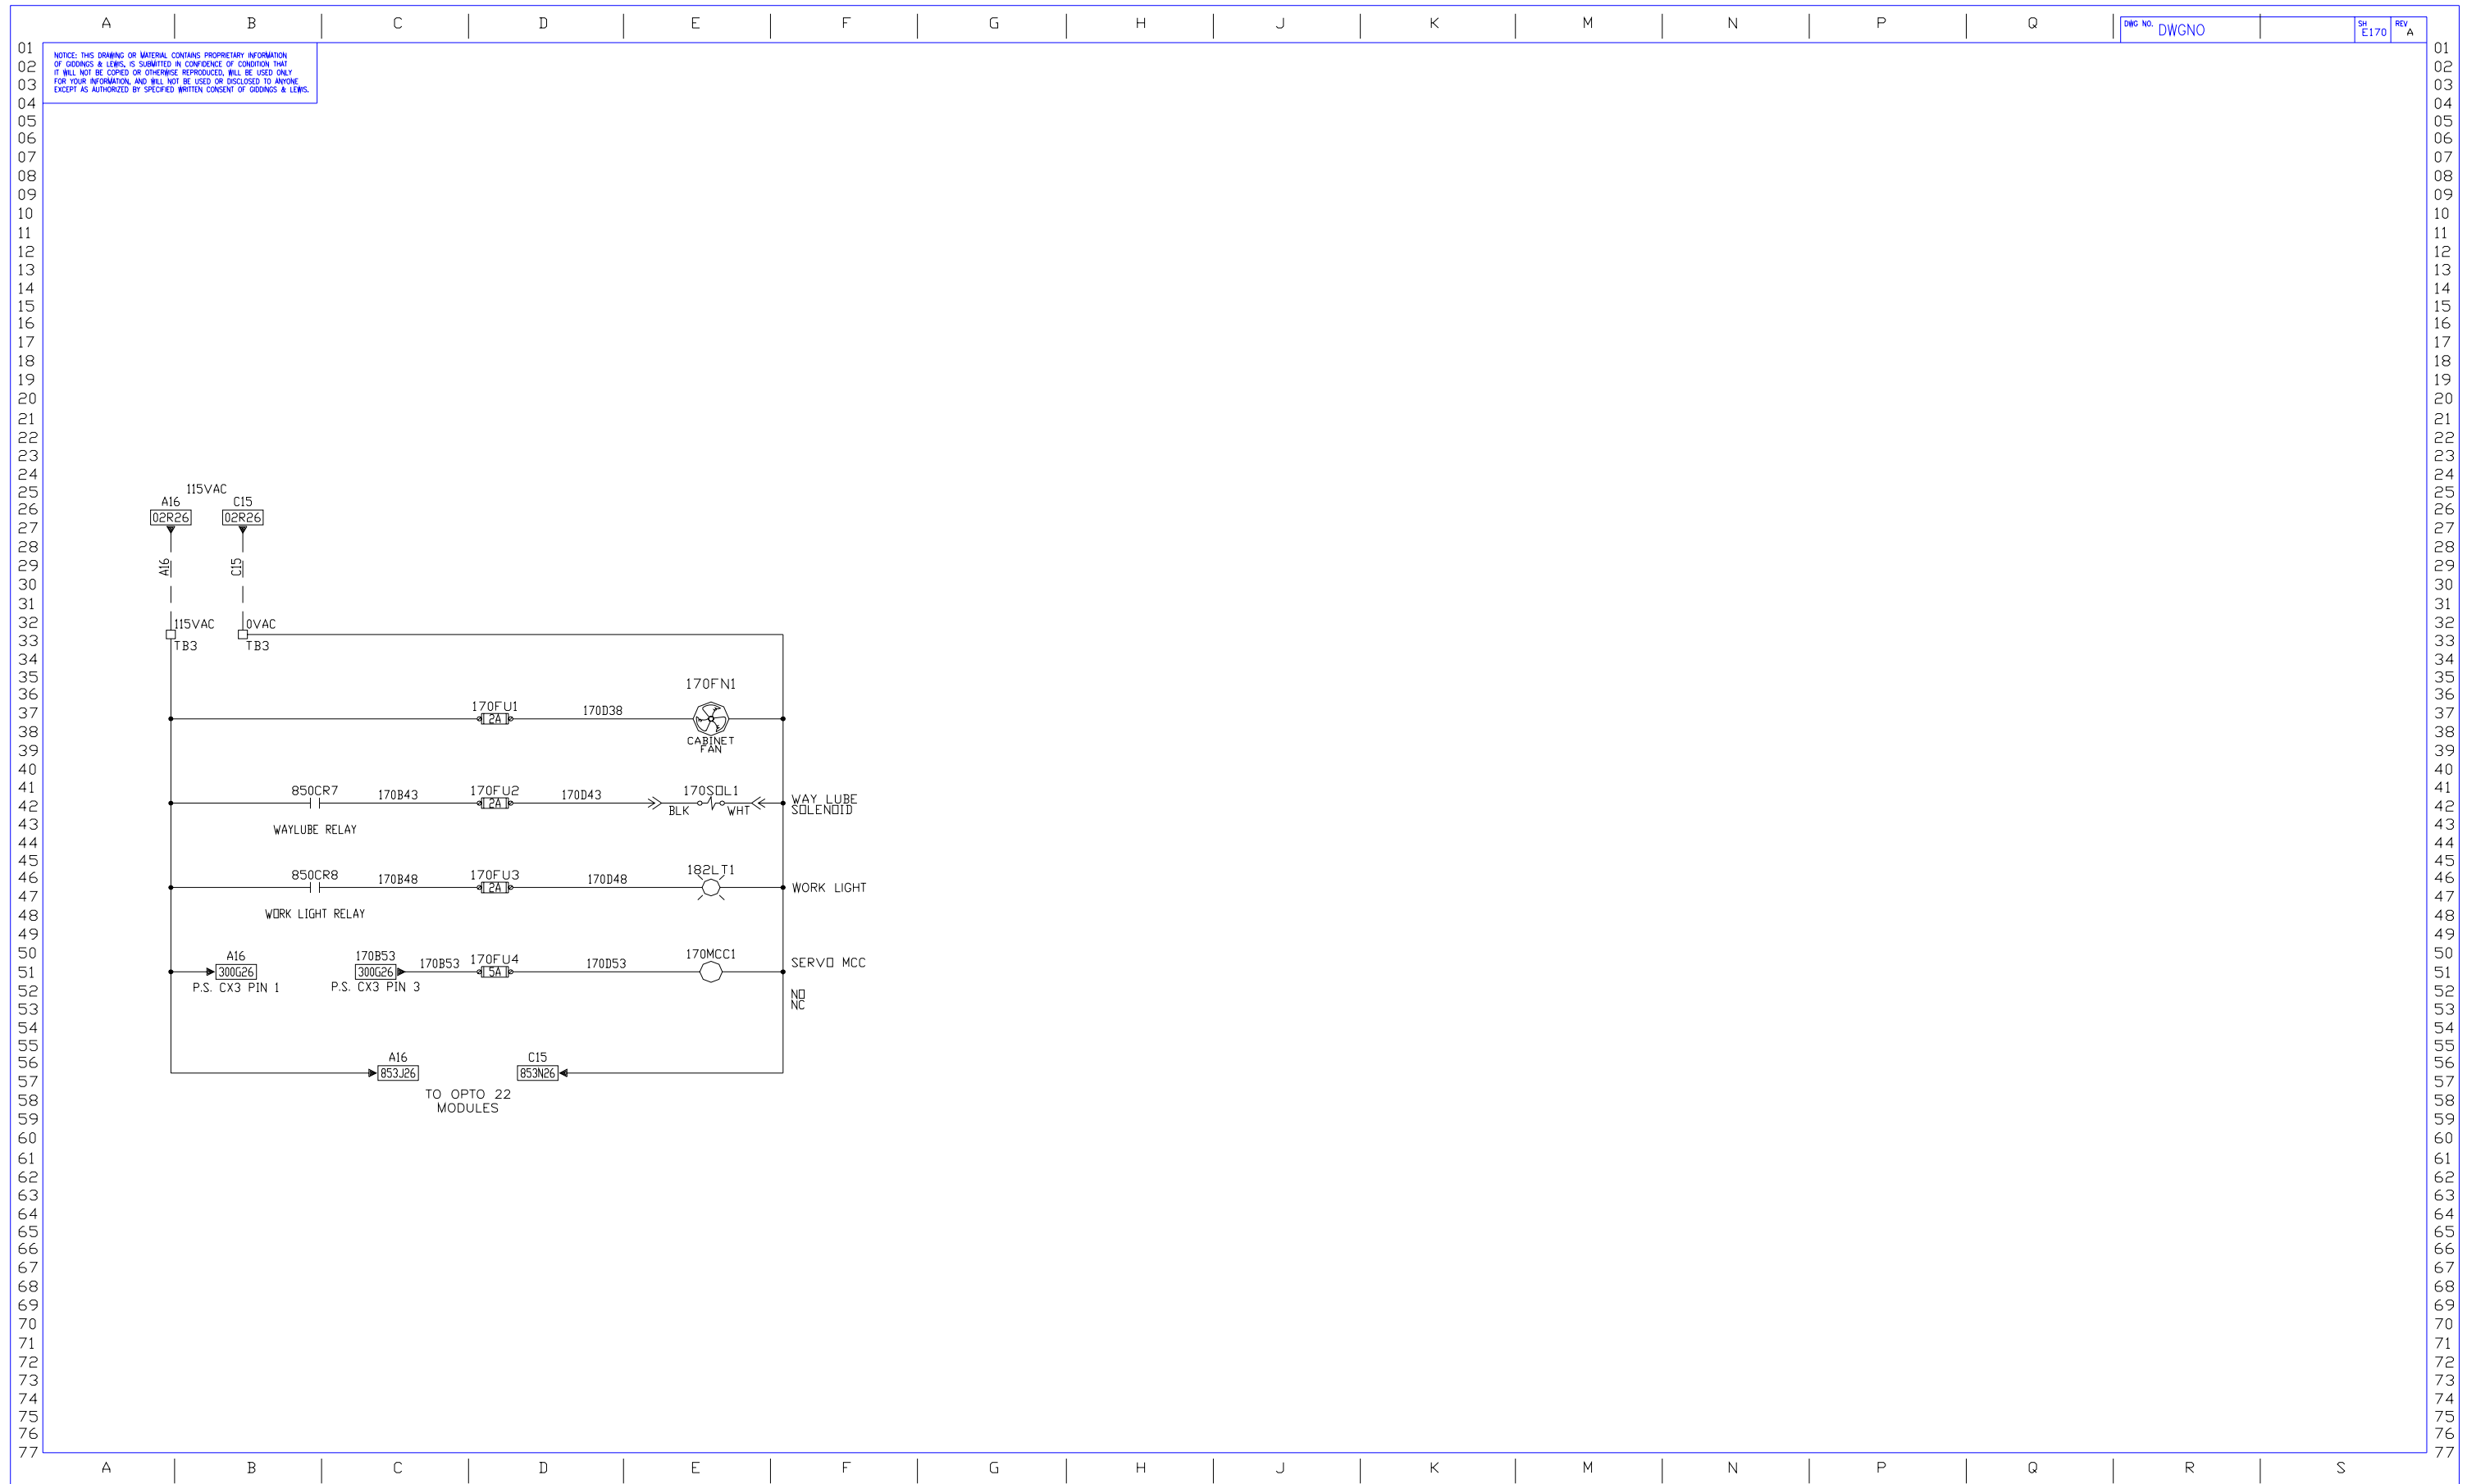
A B C D E F G H J K M N P Q

DWG NO. DWGNO SH E170 REV A

01 02 03 04 05 06 07 08 09 10 11 12 13 14 15 16 17 18 19 20 21 22 23 24 25 26 27 28 29 30 31 32 33 34 35 36 37 38 39 40 41 42 43 44 45 46 47 48 49 50 51 52 53 54 55 56 57 58 59 60 61 62 63 64 65 66 67 68 69 70 71 72 73 74 75 76 77

NOTICE: THIS DRAWING OR MATERIAL CONTAINS PROPRIETARY INFORMATION OF GIDDINGS & LEWIS, IS SUBMITTED IN CONFIDENCE OF CONDITION THAT IT WILL NOT BE COPIED OR OTHERWISE REPRODUCED, WILL BE USED ONLY FOR YOUR INFORMATION, AND WILL NOT BE USED OR DISCLOSED TO ANYONE EXCEPT AS AUTHORIZED BY SPECIFIED WRITTEN CONSENT OF GIDDINGS & LEWIS.

115VAC
A16 02R26
C15 02R26
A16
C15
115VAC TB3
0VAC TB3

170FU1 2A 170D38 170FN1 CABINET FAN

850CR7 170B43 170FU2 2A 170D43 170SOL1 BLK WHT WAY LUBE SOLENOID
WAYLUBE RELAY

850CR8 170B48 170FU3 2A 170D48 182LT1 WORK LIGHT
WORK LIGHT RELAY

A16 300G26 P.S. CX3 PIN 1
170B53 300G26 P.S. CX3 PIN 3
170B53 170FU4 5A 170D53 170MCC1 SERVO MCC
NO
NC

A16 853J26
C15 853N26
TO OPTO 22 MODULES

A B C D E F G H J K M N P Q R S